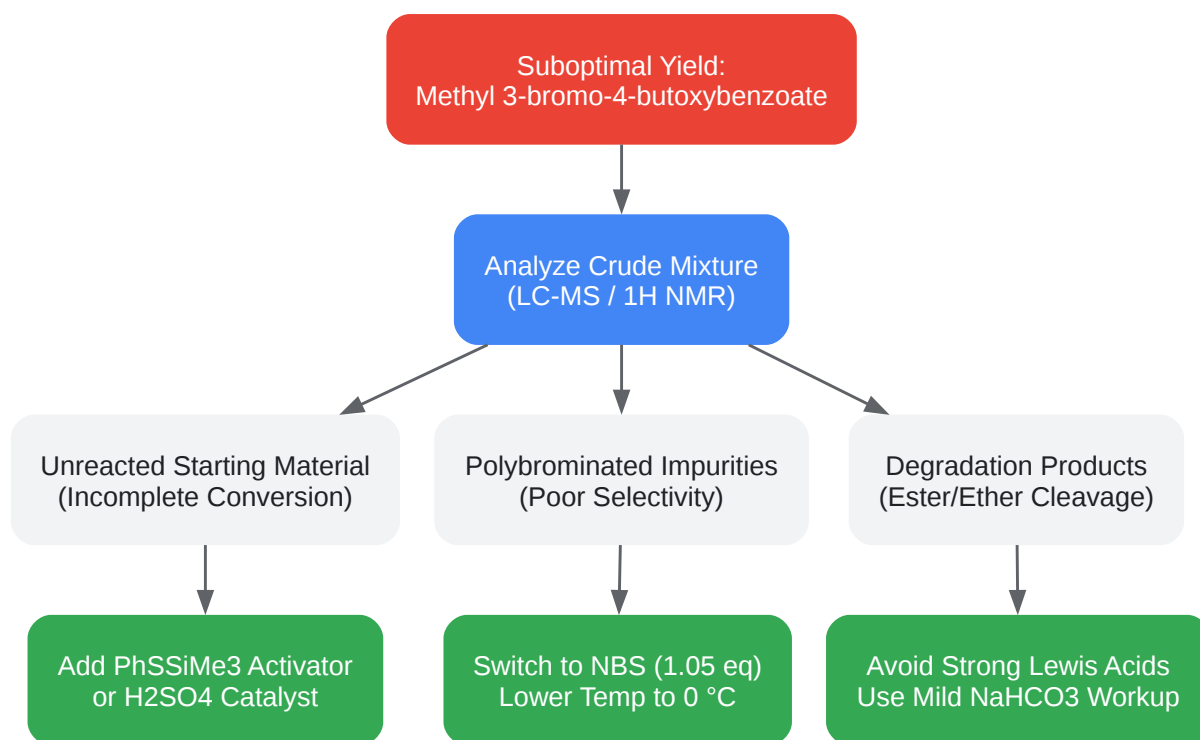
Suboptimal Yield:
Methyl 3-bromo-4-butoxybenzoate

Analyze Crude Mixture
(LC-MS / 1H NMR)

Unreacted Starting Material
(Incomplete Conversion)

Polybrominated Impurities
(Poor Selectivity)

Degradation Products
(Ester/Ether Cleavage)

Add PhSSiMe3 Activator
or H2SO4 Catalyst

Switch to NBS (1.05 eq)
Lower Temp to 0 °C

Avoid Strong Lewis Acids
Use Mild NaHCO3 Workup